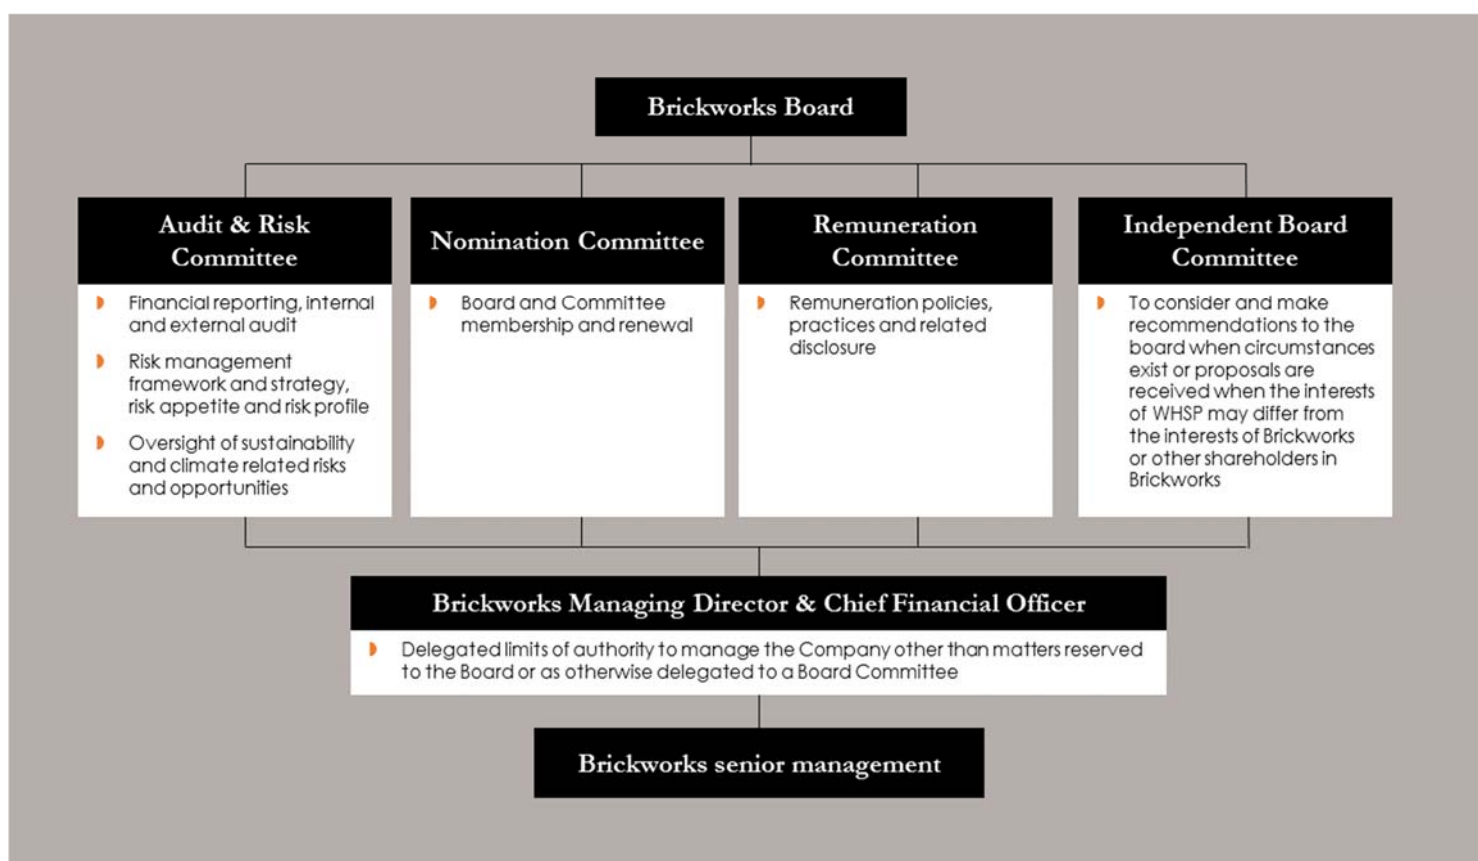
Brickworks Board

Audit & Risk Committee

Financial reporting, internal and external audit

Risk management framework and strategy, risk appetite and risk profile

Oversight of sustainability and climate related risks and opportunities

Nomination Committee

Board and Committee membership and renewal

Remuneration Committee

Remuneration policies, practices and related disclosure

Independent Board Committee

To consider and make recommendations to the board when circumstances exist or proposals are received when the interests of WHSP may differ from the interests of Brickworks or other shareholders in Brickworks

Brickworks Managing Director & Chief Financial Officer

Delegated limits of authority to manage the Company other than matters reserved to the Board or as otherwise delegated to a Board Committee

Brickworks senior management